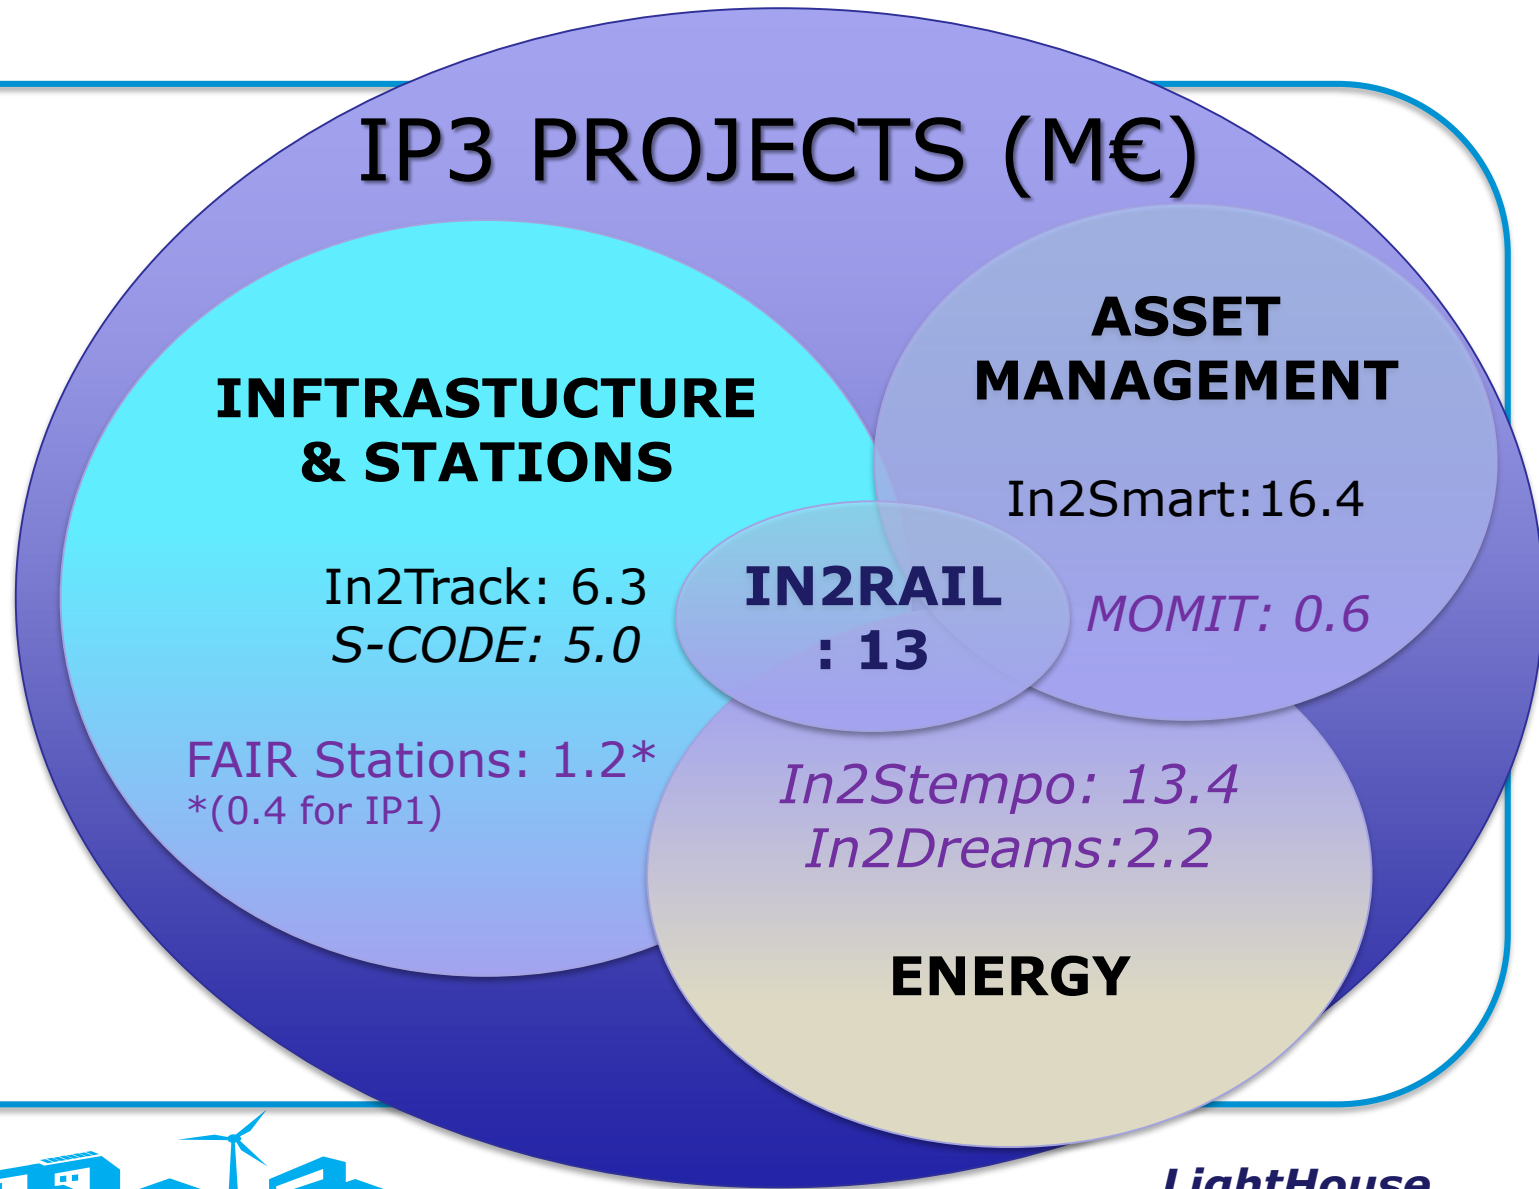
IP3 PROJECTS (M€)

INFTRASTUCTURE & STATIONS

In2Track: 6.3
S-CODE: 5.0

FAIR Stations: 1.2*
*(0.4 for IP1)

ASSET MANAGEMENT

In2Smart:16.4

MOMIT: 0.6

IN2RAIL : 13

In2Stempo: 13.4
In2Dreams:2.2

ENERGY

LightHouse